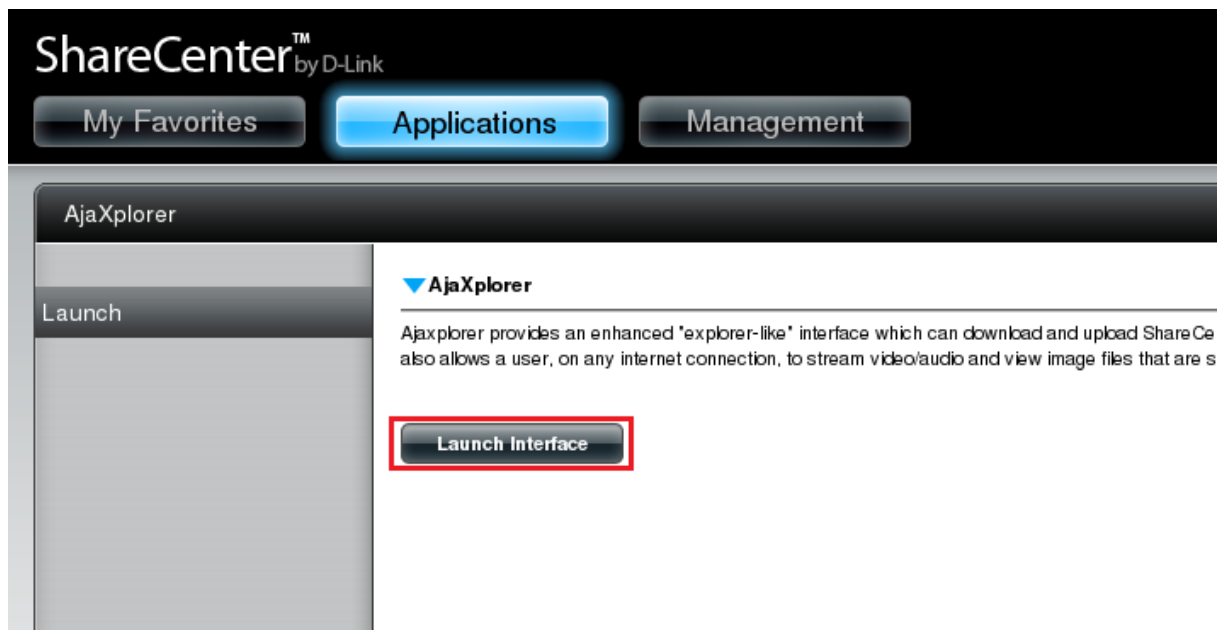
ShareCenter™ by D-Link

My Favorites

Applications

Management

AjaXplorer

Launch

AjaXplorer

Ajaxplorer provides an enhanced "explorer-like" interface which can download and upload ShareCe also allows a user, on any internet connection, to stream video/audio and view image files that are s

Launch Interface